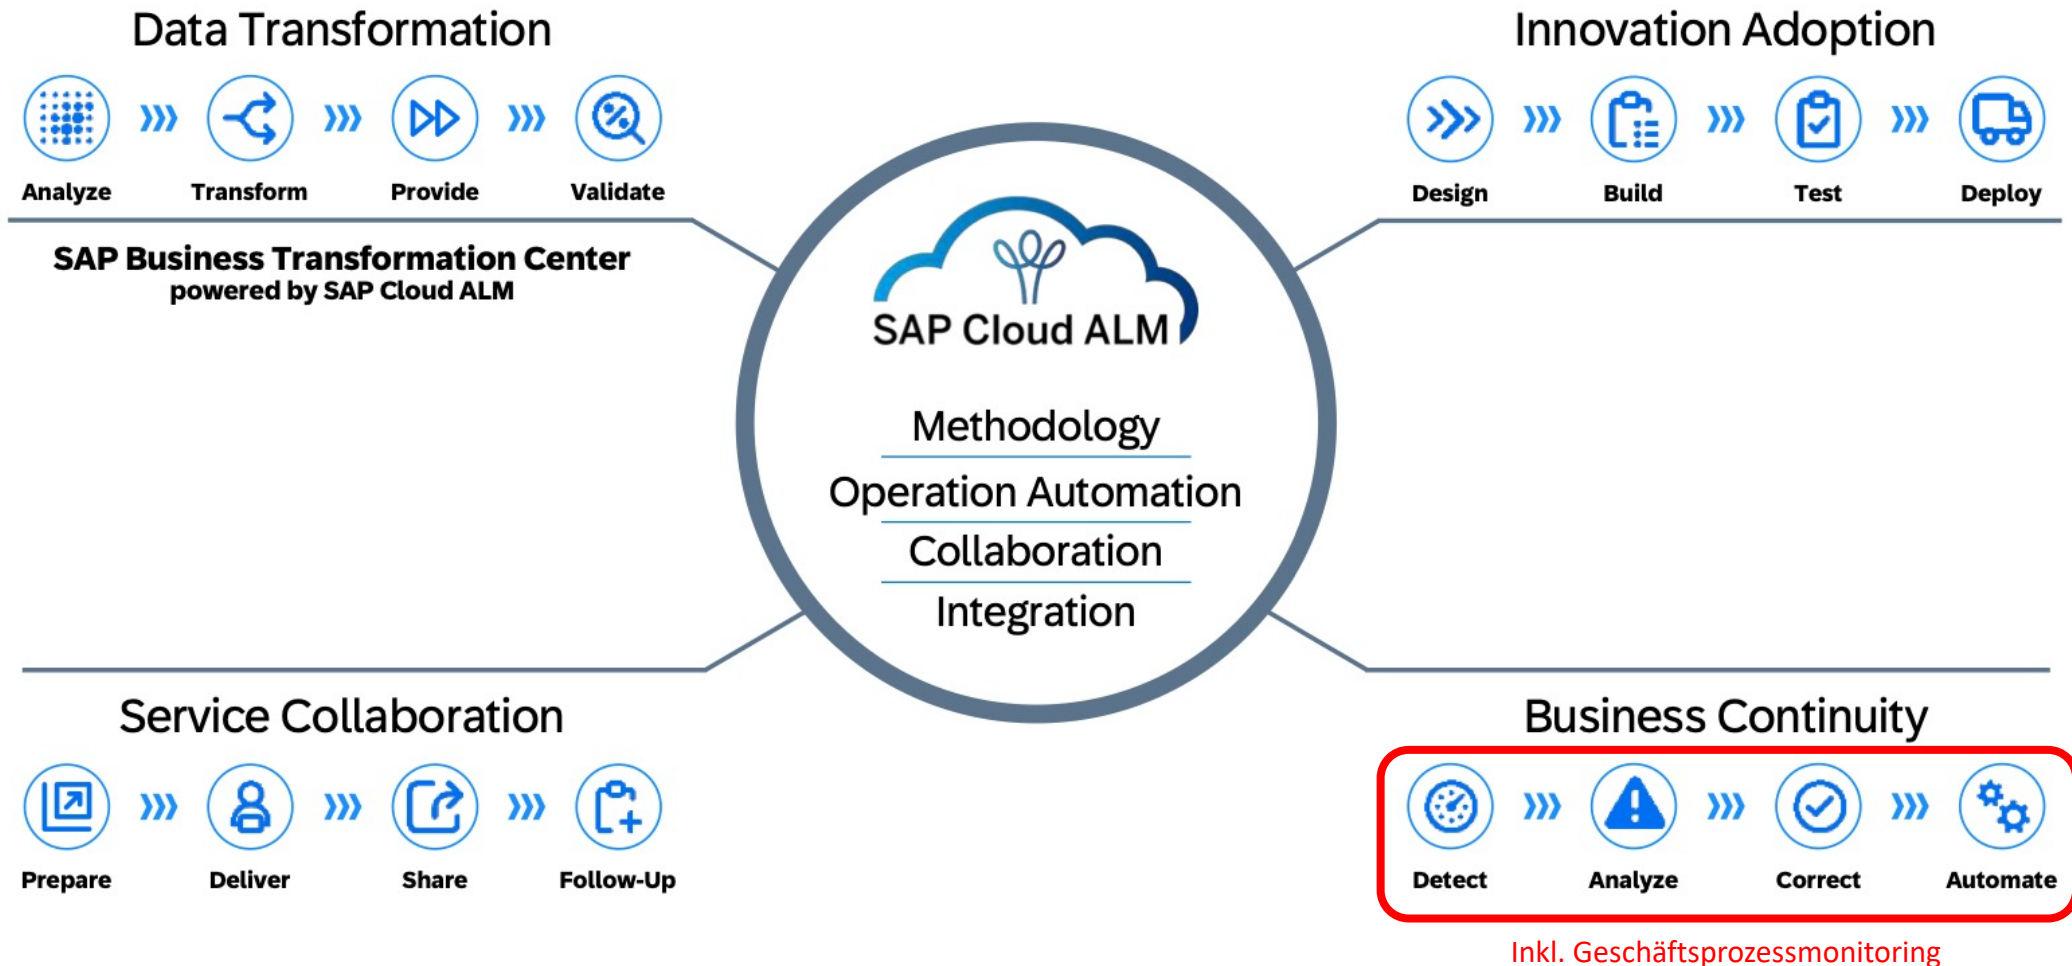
Data Transformation

Analyze Transform Provide Validate

SAP Business Transformation Center
powered by SAP Cloud ALM

Innovation Adoption

Design Build Test Deploy

SAP Cloud ALM

Methodology
Operation Automation
Collaboration
Integration

Service Collaboration

Prepare Deliver Share Follow-Up

Business Continuity

Detect Analyze Correct Automate

Inkl. Geschäftsprozessmonitoring